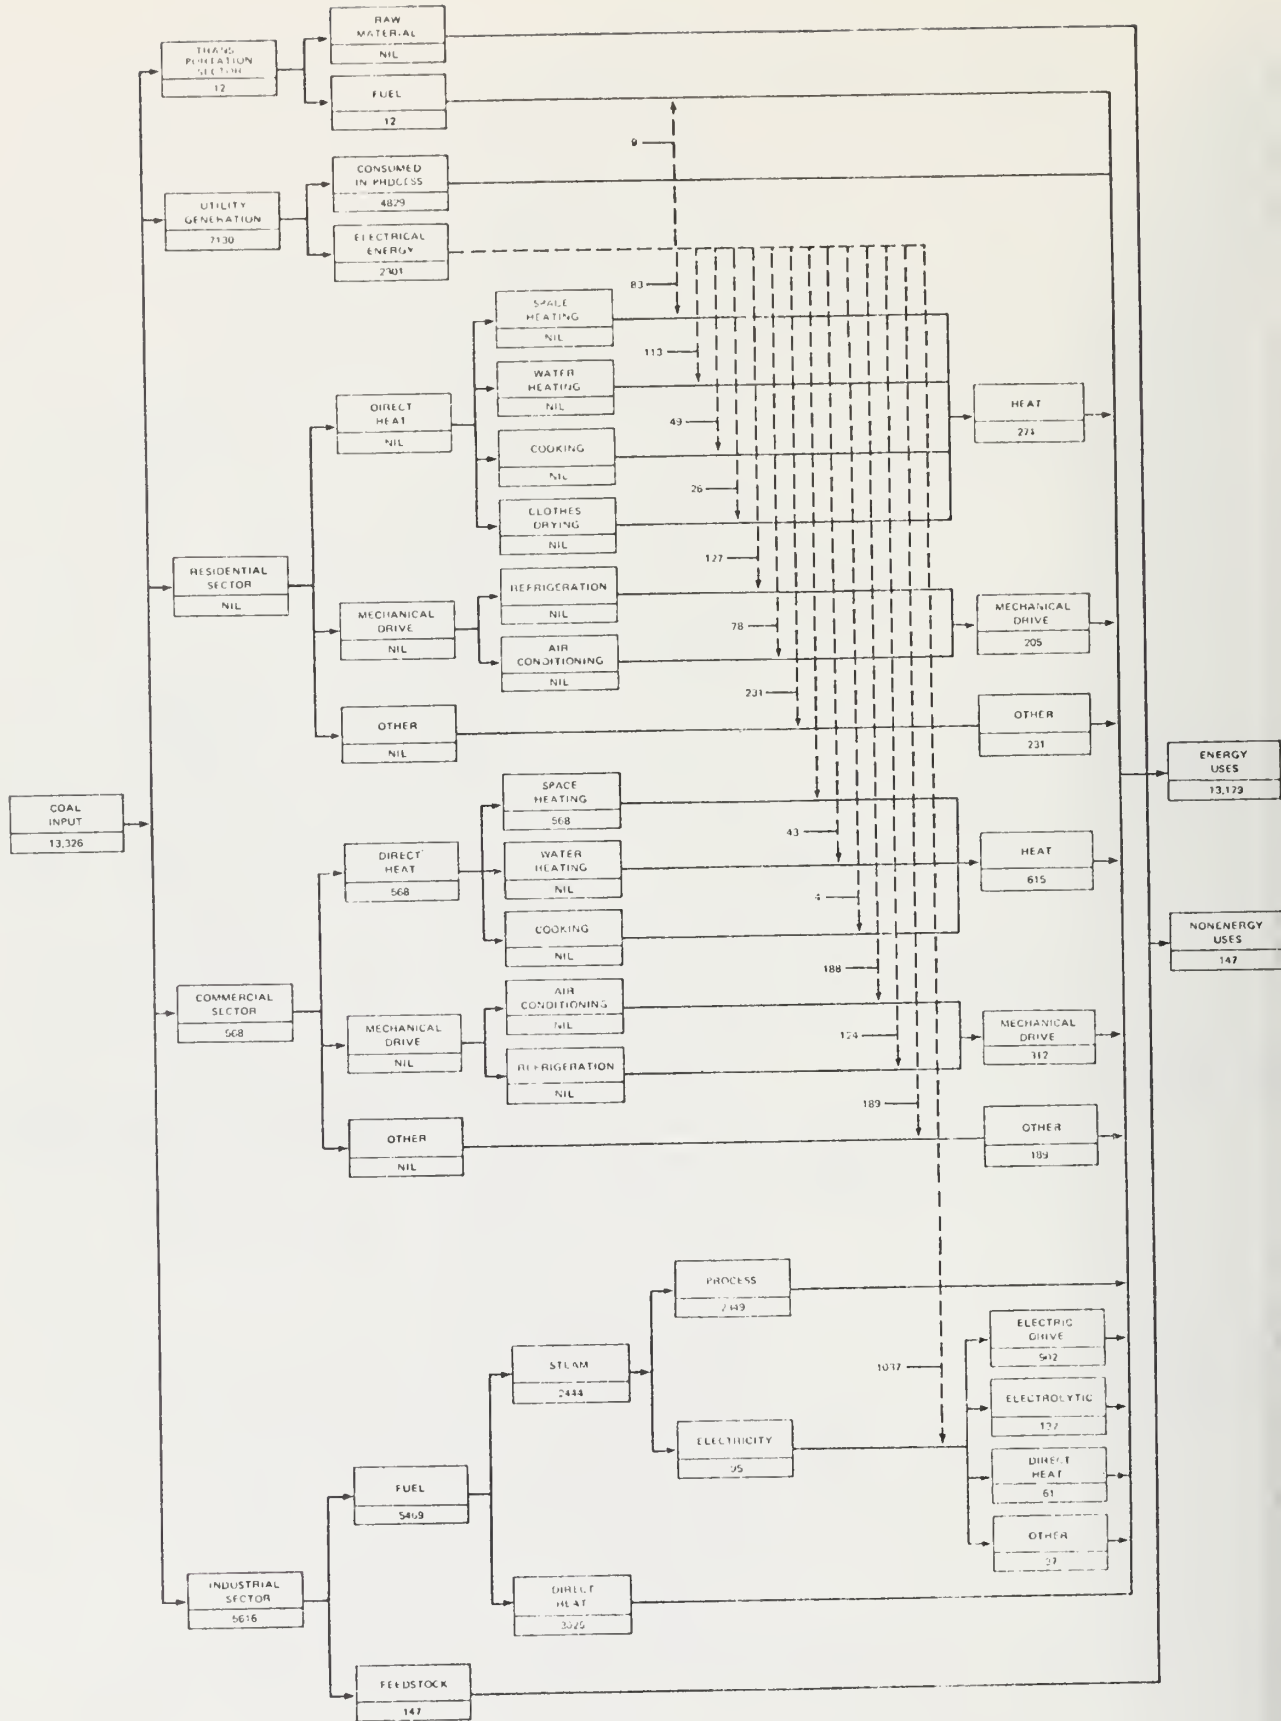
TRANSPORTATION SECTOR
12

RAW MATERIAL
NIL

FUEL
12

9

UTILITY GENERATION
7130

CONSUMED IN PROCESS
4829

ELECTRICAL ENERGY
2301

83

SPACE HEATING
NIL

113

WATER HEATING
NIL

DIRECT HEAT
NIL

49

HEAT
274

COOKING
NIL

26

CLOTHES DRYING
NIL

127

RESIDENTIAL SECTOR
NIL

REFRIGERATION
NIL

MECHANICAL DRIVE
NIL

78

MECHANICAL DRIVE
205

AIR CONDITIONING
NIL

231

OTHER
NIL

OTHER
231

ENERGY USES
13,179

COAL INPUT
13,326

SPACE HEATING
568

43

DIRECT HEAT
568

WATER HEATING
NIL

HEAT
615

4

NONENERGY USES
147

COOKING
NIL

188

COMMERCIAL SECTOR
568

AIR CONDITIONING
NIL

MECHANICAL DRIVE
NIL

124

MECHANICAL DRIVE
312

REFRIGERATION
NIL

189

OTHER
NIL

OTHER
189

PROCESS
2149

ELECTRIC DRIVE
512

STEAM
2444

1037

ELECTROLYTIC
137

ELECTRICITY
95

DIRECT HEAT
61

FUEL
5469

OTHER
27

INDUSTRIAL SECTOR
5616

DIRECT HEAT
3025

FEEDSTOCK
147